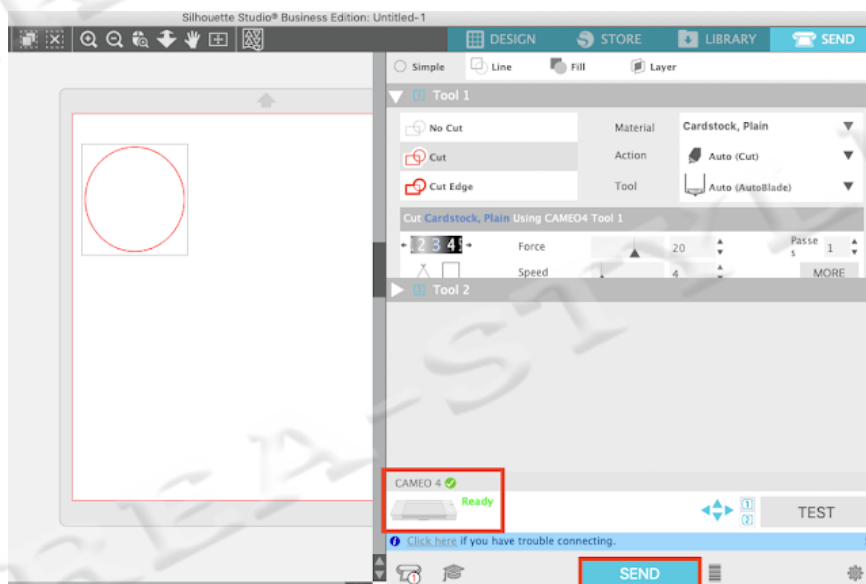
Silhouette Studio® Business Edition: Untitled-1

DESIGN
STORE
LIBRARY
SEND

Simple
Line
Fill
Layer

1 Tool 1

No Cut
Cut
Cut Edge

Material
Cardstock, Plain
Action
Auto (Cut)
Tool
Auto (AutoBlade)

Cut Cardstock, Plain Using CAMEO4 Tool 1

1 2 3 4 5

Force
20
Passes
1
Speed
4
MORE

2 Tool 2

CAMEO 4
Ready

1
2
TEST

Click here if you have trouble connecting.

SEND